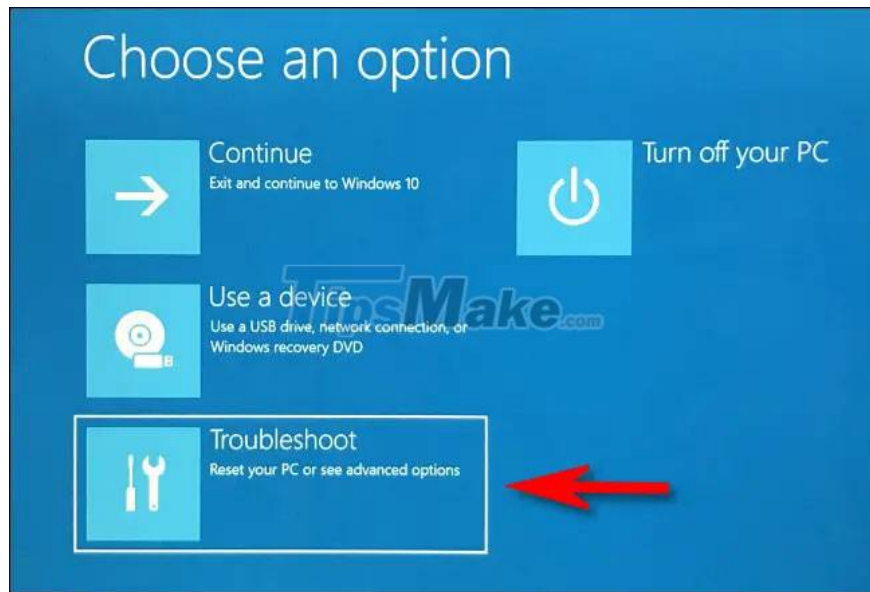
Choose an option

Continue
Exit and continue to Windows 10

Turn off your PC

Use a device
Use a USB drive, network connection, or Windows recovery DVD

TipsMake.com

Troubleshoot
Reset your PC or see advanced options